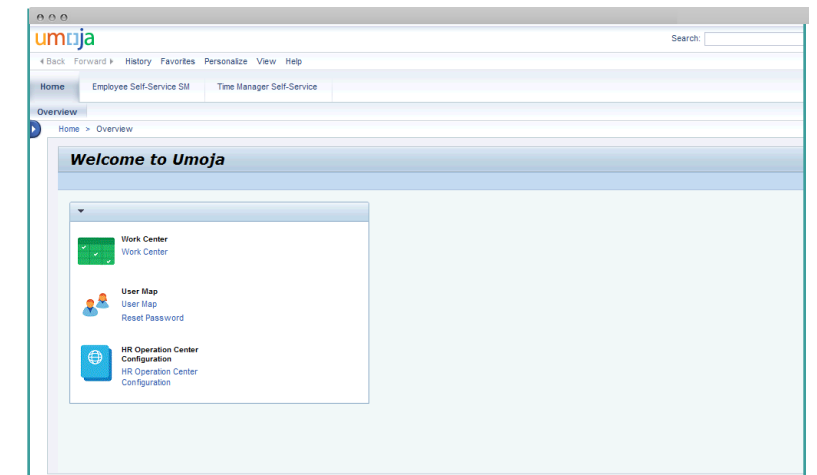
umoja

Search:

◂ Back Forward ▸ History Favorites Personalize View Help

Home | Employee Self-Service SM | Time Manager Self-Service

Overview

Home > Overview

Welcome to Umoja

Work Center
Work Center

User Map
User Map
Reset Password

HR Operation Center Configuration
HR Operation Center Configuration